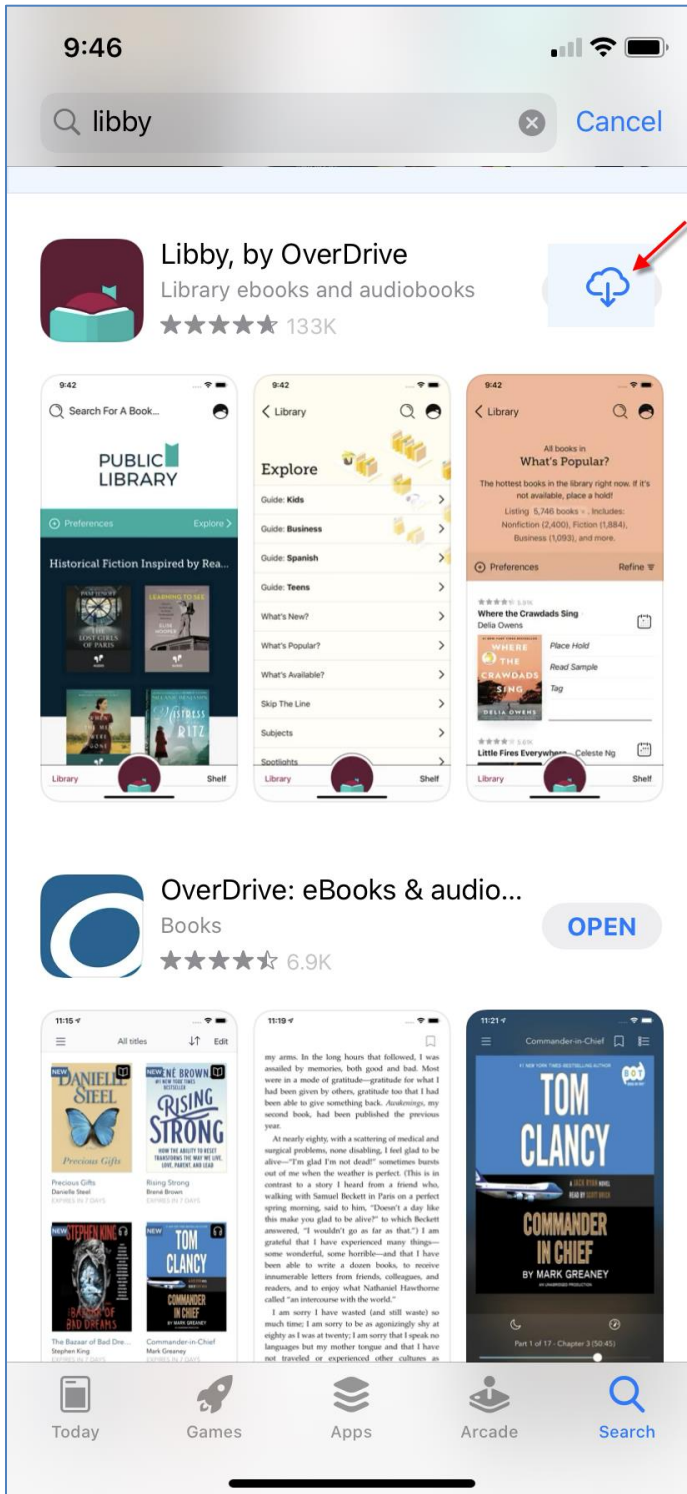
9:46

libby

Cancel

Libby, by OverDrive

Library ebooks and audiobooks

133K

9:42

Search For A Book...

PUBLIC LIBRARY

Preferences

Explore

Historical Fiction Inspired by Rea...

THE LOST GIRLS OF PARIS

LEARNING TO SEE

RITZ

Library

Shelf

9:42

Library

Explore

Guide: Kids

Guide: Business

Guide: Spanish

Guide: Teens

What's New?

What's Popular?

What's Available?

Skip The Line

Subjects

Spotlights

Library

Shelf

9:42

Library

All books in

What's Popular?

The hottest books in the library right now. If it's not available, place a hold!

Listing 5,746 books - Includes: Nonfiction (2,400), Fiction (1,884), Business (1,093), and more.

Preferences

Refine

Where the Crawdads Sing

Delia Owens

WHERE THE CRAWDADS SING

DELIA OWENS

Place Hold

Read Sample

Tag

Little Fires Everywhere — Celeste Ng

Library

Shelf

OverDrive: eBooks & audio...

Books

6.9K

OPEN

11:15

All titles

Edit

NEW

DANIELLE STEEL

Precious Gifts

Precious Gifts

Danielle Steel

EXPIRES IN 7 DAYS

NEW

BRENÉ BROWN

RISING STRONG

Rising Strong

Brené Brown

EXPIRES IN 7 DAYS

STEPHEN KING

THE BAZAAR OF BAD DREAMS

The Bazaar of Bad Dre...

Stephen King

EXPIRES IN 7 DAYS

NEW

TOM CLANCY

COMMANDER IN CHIEF

Commander-in-Chief

Mark Greaney

EXPIRES IN 7 DAYS

11:19

my arms. In the long hours that followed, I was assailed by memories, both good and bad. Most were in a mode of gratitude—gratitude for what I had been given by others, gratitude too that I had been able to give something back. Awakenings, my second book, had been published the previous year.

At nearly eighty, with a scattering of medical and surgical problems, none disabling, I feel glad to be alive—"I'm glad I'm not dead!" sometimes bursts out of me when the weather is perfect. (This is in contrast to a story I heard from a friend who, walking with Samuel Beckett in Paris on a perfect spring morning, said to him, "Doesn't a day like this make you glad to be alive?" to which Beckett answered, "I wouldn't go as far as that.") I am grateful that I have experienced many things—some wonderful, some horrible—and that I have been able to write a dozen books, to receive innumerable letters from friends, colleagues, and readers, and to enjoy what Nathaniel Hawthorne called "an intercourse with the world."

I am sorry I have wasted (and still waste) so much time; I am sorry to be as agonizingly shy at eighty as I was at twenty; I am sorry that I speak no languages but my mother tongue and that I have not traveled or experienced other cultures as

11:21

Commander-in-Chief

TOM CLANCY

COMMANDER IN CHIEF

BY MARK GREANEY

Part 1 of 17 - Chapter 3 (50:45)

Today

Games

Apps

Arcade

Search